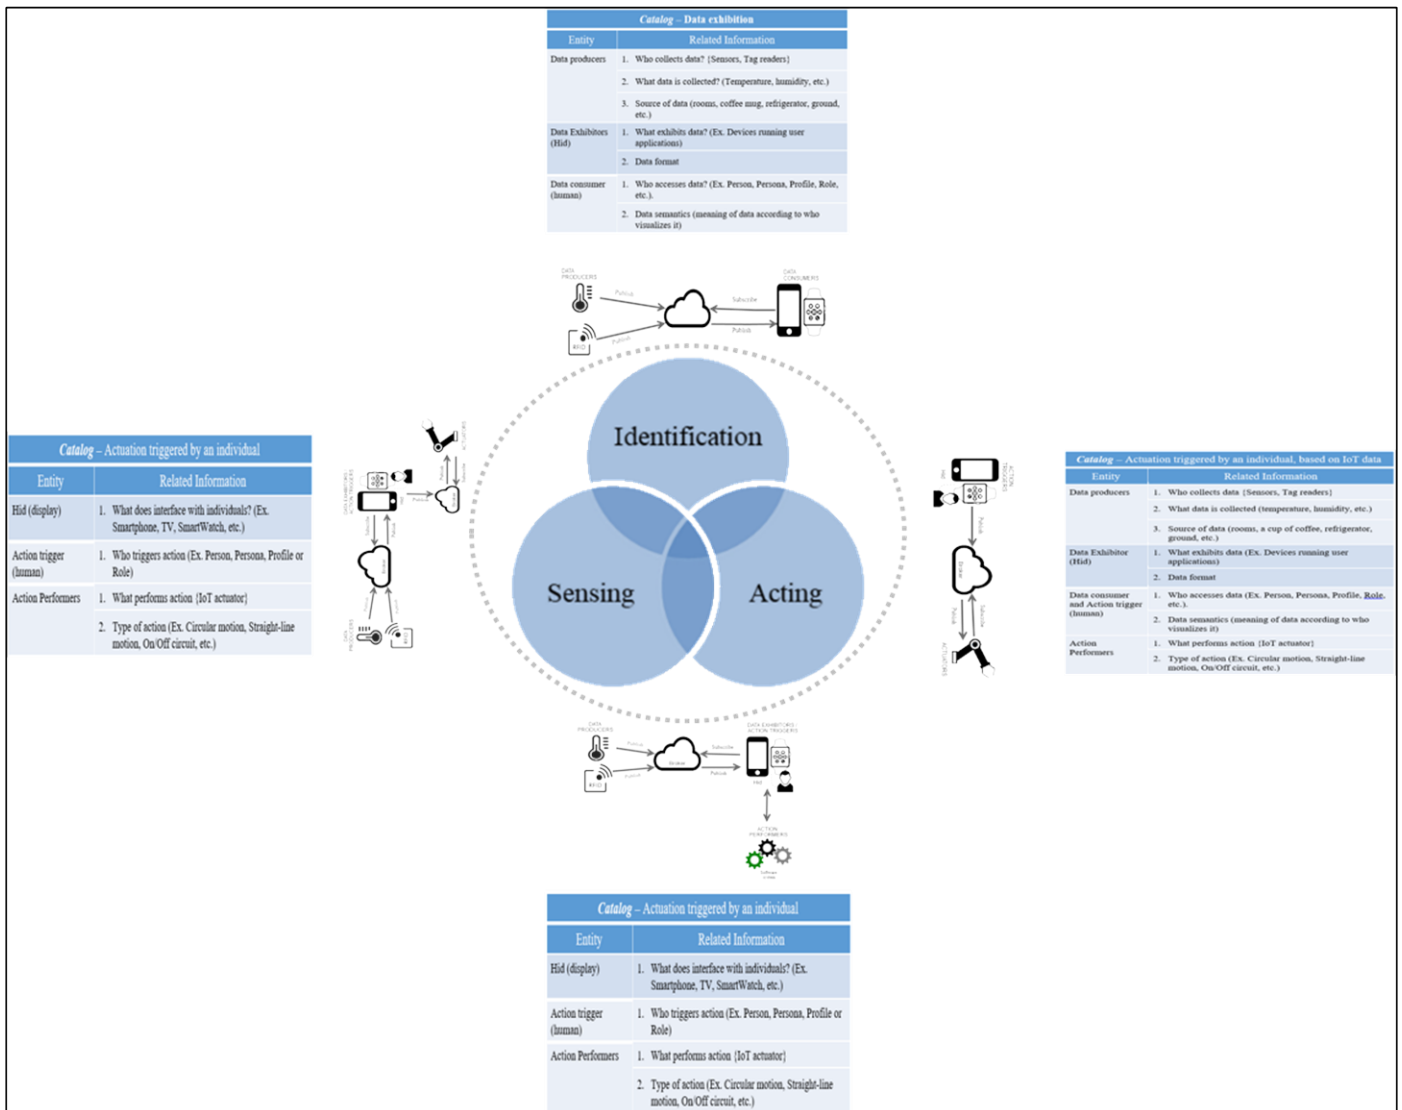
*Catalog* – Data exhibition

| Entity | Related Information |
|---|---|
| Data producers | 1. Who collects data? {Sensors, Tag readers} |
| | 2. What data is collected? (Temperature, humidity, etc.) |
| | 3. Source of data (rooms, coffee mug, refrigerator, ground, etc.) |
| Data Exhibitors (Hid) | 1. What exhibits data? (Ex. Devices running user applications) |
| | 2. Data format |
| Data consumer (human) | 1. Who accesses data? (Ex. Person, Persona, Profile, Role, etc.). |
| | 2. Data semantics (meaning of data according to who visualizes it) |

DATA PRODUCERS
Publish
Subscribe
DATA CONSUMERS
Publish
Publish
RFID

Identification
Sensing
Acting

*Catalog* – Actuation triggered by an individual

| Entity | Related Information |
|---|---|
| Hid (display) | 1. What does interface with individuals? (Ex. Smartphone, TV, SmartWatch, etc.) |
| Action trigger (human) | 1. Who triggers action (Ex. Person, Persona, Profile or Role) |
| Action Performers | 1. What performs action {IoT actuator} |
| | 2. Type of action (Ex. Circular motion, Straight-line motion, On/Off circuit, etc.) |

ACTUATORS
Publish
Subscribe
DATA EXHIBITORS / ACTION TRIGGERS
Publish
Subscribe
Publish
Broker
Level
DATA PRODUCERS
RFID

HID
ACTION TRIGGERS
Publish
Broker
Subscribe
Publish
ACTUATORS

*Catalog* – Actuation triggered by an individual, based on IoT data

| Entity | Related Information |
|---|---|
| Data producers | 1. Who collects data {Sensors, Tag readers} |
| | 2. What data is collected (temperature, humidity, etc.) |
| | 3. Source of data (rooms, a cup of coffee, refrigerator, ground, etc.) |
| Data Exhibitor (Hid) | 1. What exhibits data (Ex. Devices running user applications) |
| | 2. Data format |
| Data consumer and Action trigger (human) | 1. Who accesses data (Ex. Person, Persona, Profile, Role, etc.). |
| | 2. Data semantics (meaning of data according to who visualizes it) |
| Action Performers | 1. What performs action {IoT actuator} |
| | 2. Type of action (Ex. Circular motion, Straight-line motion, On/Off circuit, etc.) |

DATA PRODUCERS
Publish
Broker
Subscribe
Publish
DATA EXHIBITORS / ACTION TRIGGERS
RFID
ACTION PERFORMERS
Software

*Catalog* – Actuation triggered by an individual

| Entity | Related Information |
|---|---|
| Hid (display) | 1. What does interface with individuals? (Ex. Smartphone, TV, SmartWatch, etc.) |
| Action trigger (human) | 1. Who triggers action (Ex. Person, Persona, Profile or Role) |
| Action Performers | 1. What performs action {IoT actuator} |
| | 2. Type of action (Ex. Circular motion, Straight-line motion, On/Off circuit, etc.) |